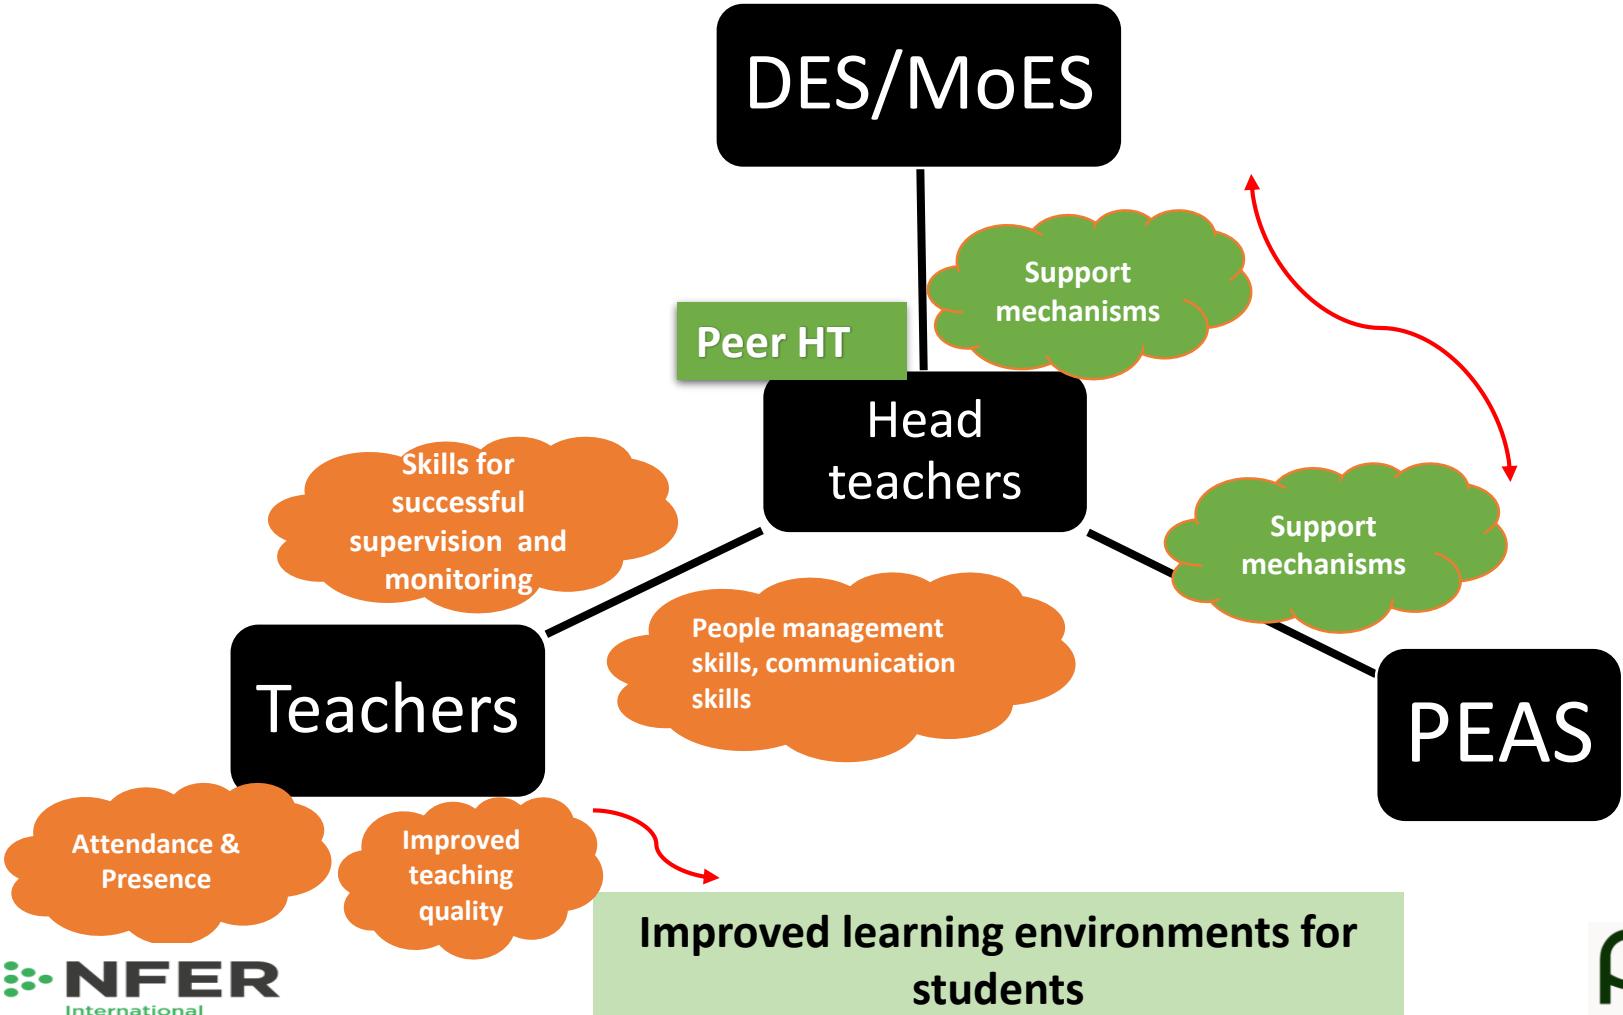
DES/MoES

Support mechanisms

Peer HT

Head teachers

Skills for successful supervision and monitoring

Support mechanisms

People management skills, communication skills

Teachers

PEAS

Attendance & Presence

Improved teaching quality

Improved learning environments for students

NFER International